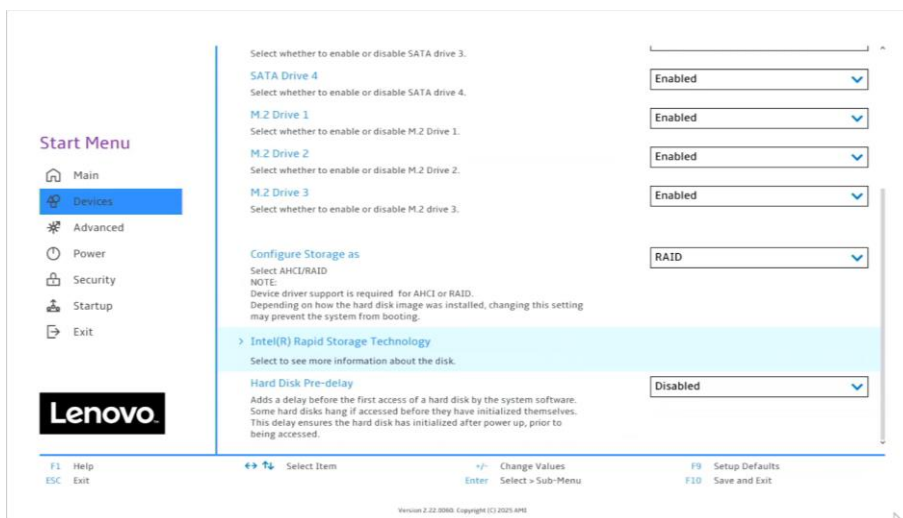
Start Menu

Main

Devices

Advanced

Power

Security

Startup

Exit

Lenovo.

Select whether to enable or disable SATA drive 3.

SATA Drive 4
Select whether to enable or disable SATA drive 4.

Enabled

M.2 Drive 1
Select whether to enable or disable M.2 Drive 1.

Enabled

M.2 Drive 2
Select whether to enable or disable M.2 Drive 2.

Enabled

M.2 Drive 3
Select whether to enable or disable M.2 drive 3.

Enabled

Configure Storage as
Select AHCI/RAID
NOTE:
Device driver support is required for AHCI or RAID.
Depending on how the hard disk image was installed, changing this setting may prevent the system from booting.

RAID

> Intel(R) Rapid Storage Technology
Select to see more information about the disk.

Hard Disk Pre-delay
Adds a delay before the first access of a hard disk by the system software. Some hard disks hang if accessed before they have initialized themselves. This delay ensures the hard disk has initialized after power up, prior to being accessed.

Disabled

F1 Help
ESC Exit
↔ ↑↓ Select Item
+/- Change Values
Enter Select > Sub-Menu
F9 Setup Defaults
F10 Save and Exit

Version 2.22.0060. Copyright (C) 2025 AMI